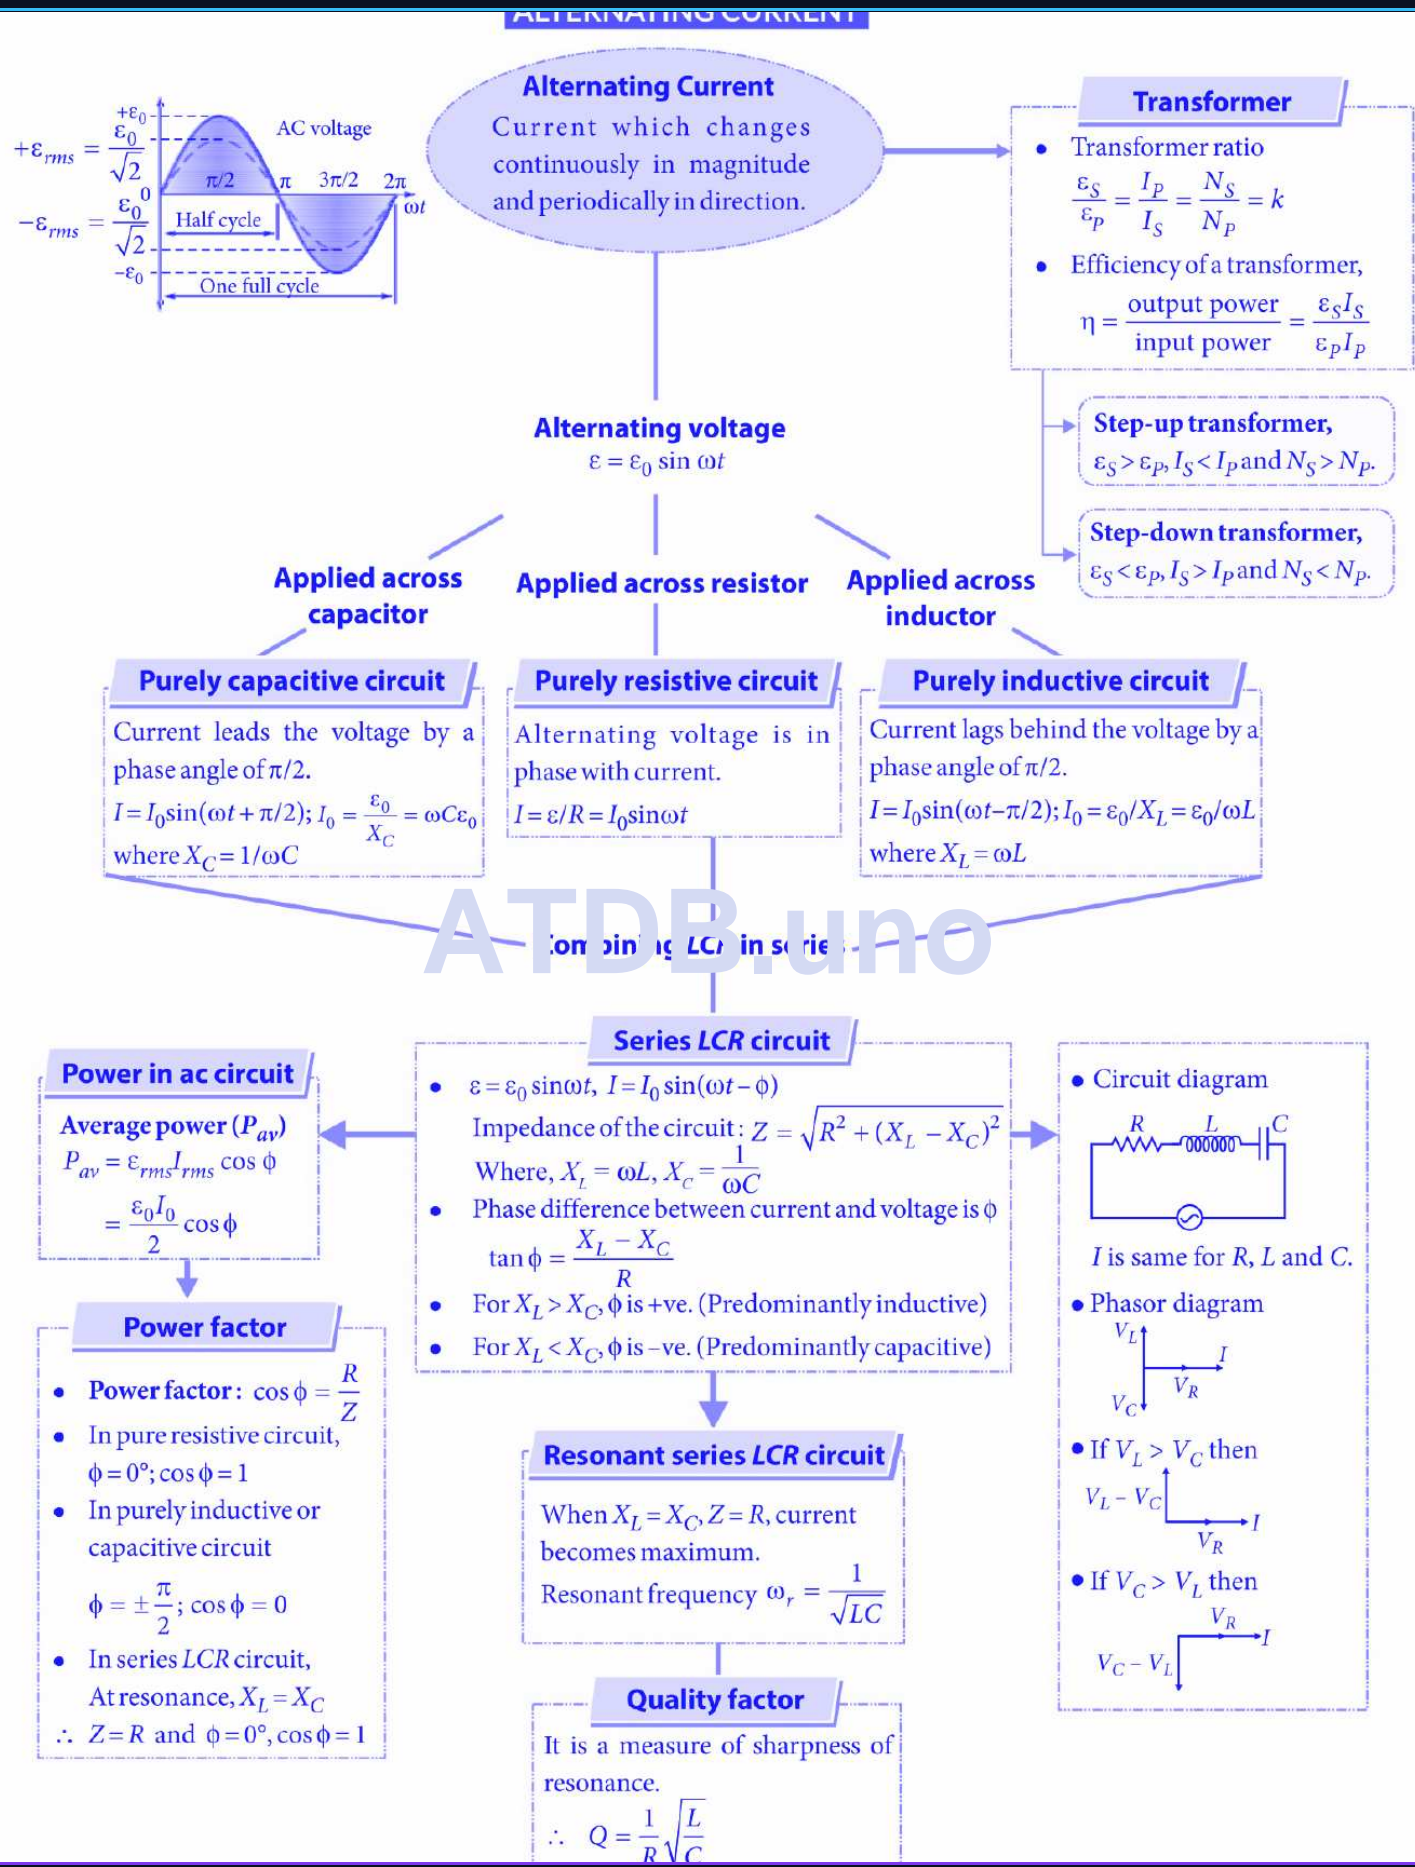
ALTERNATING CURRENT

$+\varepsilon_0$
$+\varepsilon_{rms} = \frac{\varepsilon_0}{\sqrt{2}}$
AC voltage
$\pi/2$ $\pi$ $3\pi/2$ $2\pi$
$\omega t$
0
$-\varepsilon_{rms} = \frac{\varepsilon_0}{\sqrt{2}}$
Half cycle
$-\varepsilon_0$
One full cycle

Alternating Current
Current which changes continuously in magnitude and periodically in direction.

Transformer
• Transformer ratio
$\frac{\varepsilon_S}{\varepsilon_P} = \frac{I_P}{I_S} = \frac{N_S}{N_P} = k$
• Efficiency of a transformer,
$\eta = \frac{\text{output power}}{\text{input power}} = \frac{\varepsilon_S I_S}{\varepsilon_P I_P}$

Step-up transformer,
$\varepsilon_S > \varepsilon_P, I_S < I_P$ and $N_S > N_P$.

Step-down transformer,
$\varepsilon_S < \varepsilon_P, I_S > I_P$ and $N_S < N_P$.

Alternating voltage
$\varepsilon = \varepsilon_0 \sin \omega t$

Applied across capacitor
Applied across resistor
Applied across inductor

Purely capacitive circuit
Current leads the voltage by a phase angle of $\pi/2$.
$I = I_0 \sin(\omega t + \pi/2); I_0 = \frac{\varepsilon_0}{X_C} = \omega C \varepsilon_0$
where $X_C = 1/\omega C$

Purely resistive circuit
Alternating voltage is in phase with current.
$I = \varepsilon/R = I_0 \sin\omega t$

Purely inductive circuit
Current lags behind the voltage by a phase angle of $\pi/2$.
$I = I_0 \sin(\omega t - \pi/2); I_0 = \varepsilon_0/X_L = \varepsilon_0/\omega L$
where $X_L = \omega L$

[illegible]om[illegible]in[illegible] LC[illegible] in s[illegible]rie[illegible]

ATDB.uno

Series LCR circuit
• $\varepsilon = \varepsilon_0 \sin\omega t$, $I = I_0 \sin(\omega t - \phi)$
Impedance of the circuit: $Z = \sqrt{R^2 + (X_L - X_C)^2}$
Where, $X_L = \omega L$, $X_C = \frac{1}{\omega C}$
• Phase difference between current and voltage is $\phi$
$\tan\phi = \frac{X_L - X_C}{R}$
• For $X_L > X_C$, $\phi$ is +ve. (Predominantly inductive)
• For $X_L < X_C$, $\phi$ is –ve. (Predominantly capacitive)

Power in ac circuit
Average power ($P_{av}$)
$P_{av} = \varepsilon_{rms} I_{rms} \cos\phi$
$= \frac{\varepsilon_0 I_0}{2} \cos\phi$

Power factor
• Power factor: $\cos\phi = \frac{R}{Z}$
• In pure resistive circuit, $\phi = 0°; \cos\phi = 1$
• In purely inductive or capacitive circuit
$\phi = \pm\frac{\pi}{2}; \cos\phi = 0$
• In series LCR circuit,
At resonance, $X_L = X_C$
$\therefore$ $Z = R$ and $\phi = 0°, \cos\phi = 1$

• Circuit diagram
R L C
I is same for R, L and C.
• Phasor diagram
$V_L$ $I$ $V_R$ $V_C$
• If $V_L > V_C$ then
$V_L - V_C$ $I$ $V_R$
• If $V_C > V_L$ then
$V_R$ $I$ $V_C - V_L$

Resonant series LCR circuit
When $X_L = X_C$, $Z = R$, current becomes maximum.
Resonant frequency $\omega_r = \frac{1}{\sqrt{LC}}$

Quality factor
It is a measure of sharpness of resonance.
$\therefore$ $Q = \frac{1}{R}\sqrt{\frac{L}{C}}$